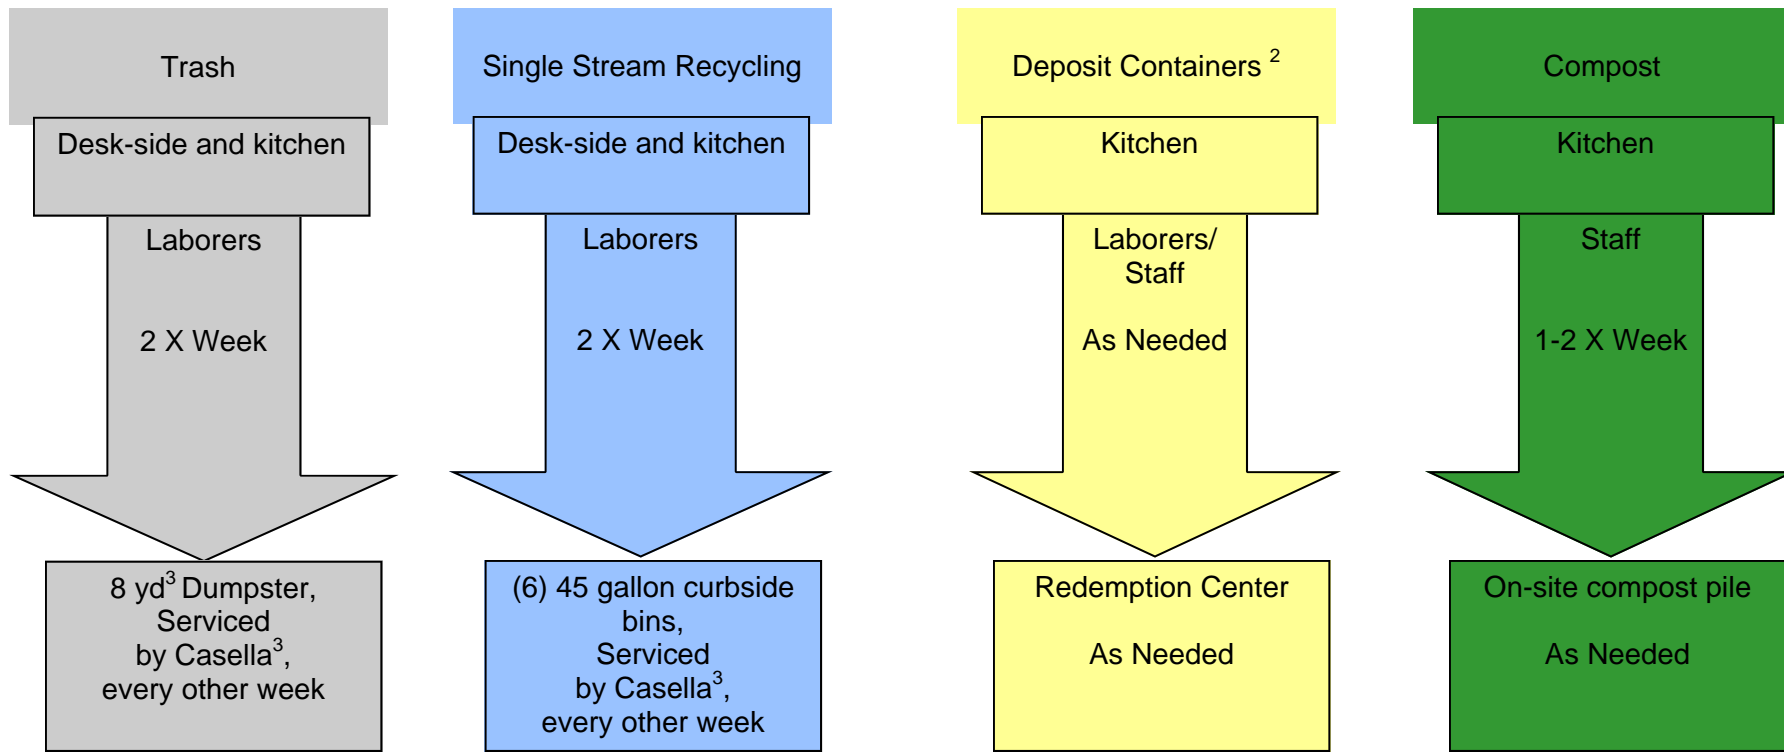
Trash

Desk-side and kitchen

Laborers

2 X Week

8 yd$^3$ Dumpster, Serviced by Casella$^3$, every other week

Single Stream Recycling

Desk-side and kitchen

Laborers

2 X Week

(6) 45 gallon curbside bins, Serviced by Casella$^3$, every other week

Deposit Containers $^2$

Kitchen

Laborers/ Staff

As Needed

Redemption Center

As Needed

Compost

Kitchen

Staff

1-2 X Week

On-site compost pile

As Needed